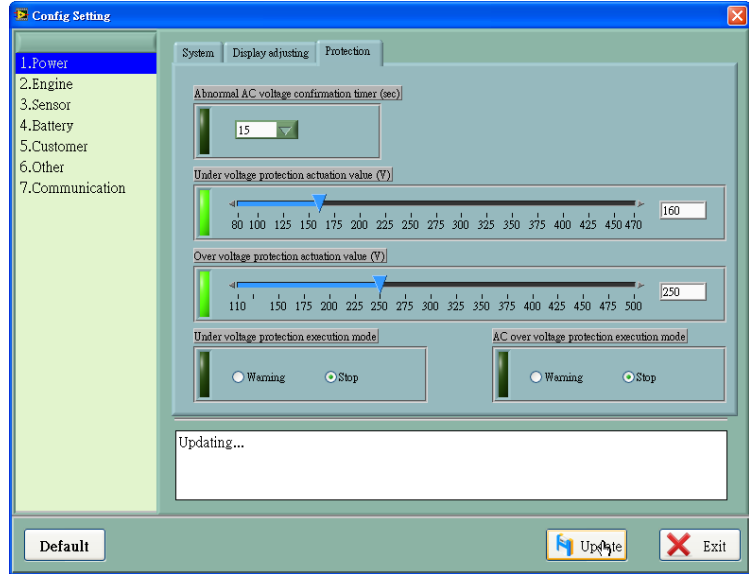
Config Setting

1.Power
2.Engine
3.Sensor
4.Battery
5.Customer
6.Other
7.Communication

System | Display adjusting | Protection

Abnormal AC voltage confirmation timer (sec)

15

Under voltage protection actuation value (V)

80 100 125 150 175 200 225 250 275 300 325 350 375 400 425 450 470

160

Over voltage protection actuation value (V)

110 150 175 200 225 250 275 300 325 350 375 400 425 450 475 500

250

Under voltage protection execution mode

Warning Stop

AC over voltage protection execution mode

Warning Stop

Updating...

Default

Update

Exit